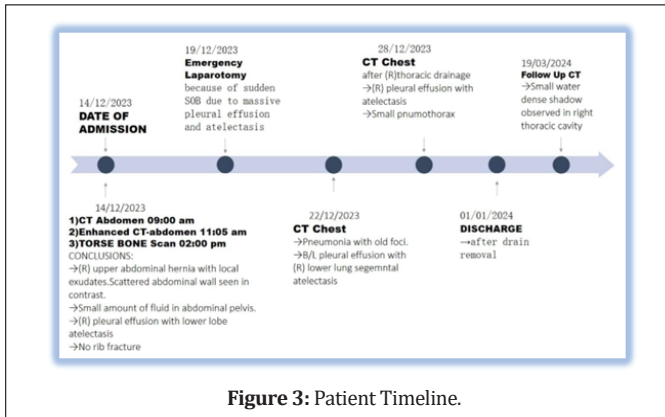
14/12/2023
DATE OF ADMISSION

19/12/2023
Emergency Laparotomy
because of sudden SOB due to massive pleural effusion and atelectasis

28/12/2023
CT Chest
after (R)thoracic drainage
→(R) pleural effusion with atelectasis
→Small pnumothorax

19/03/2024
Follow Up CT
→Small water dense shadow observed in right thoracic cavity

14/12/2023
1)CT Abdomen 09:00 am
2)Enhanced CT-abdomen 11:05 am
3)TORSE BONE Scan 02:00 pm
CONCLUSIONS:
→(R) upper abdominal hernia with local exudates.Scattered abdominal wall seen in contrast.
→Small amount of fluid in abdominal pelvis.
→(R) pleural effusion with lower lobe atelectasis
→No rib fracture

22/12/2023
CT Chest
→Pneumonia with old foci.
→B/L pleural effusion with (R) lower lung segemntal atelectasis

01/01/2024
DISCHARGE
→after drain removal

Figure 3: Patient Timeline.